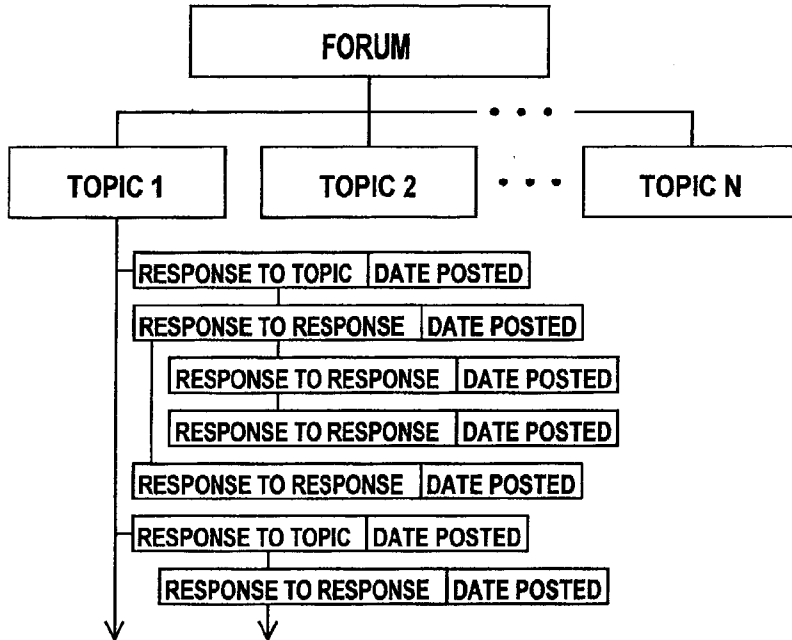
FORUM

• • •

TOPIC 1

TOPIC 2

• • •

TOPIC N

RESPONSE TO TOPIC | DATE POSTED

RESPONSE TO RESPONSE | DATE POSTED

RESPONSE TO RESPONSE | DATE POSTED

RESPONSE TO RESPONSE | DATE POSTED

RESPONSE TO RESPONSE | DATE POSTED

RESPONSE TO TOPIC | DATE POSTED

RESPONSE TO RESPONSE | DATE POSTED